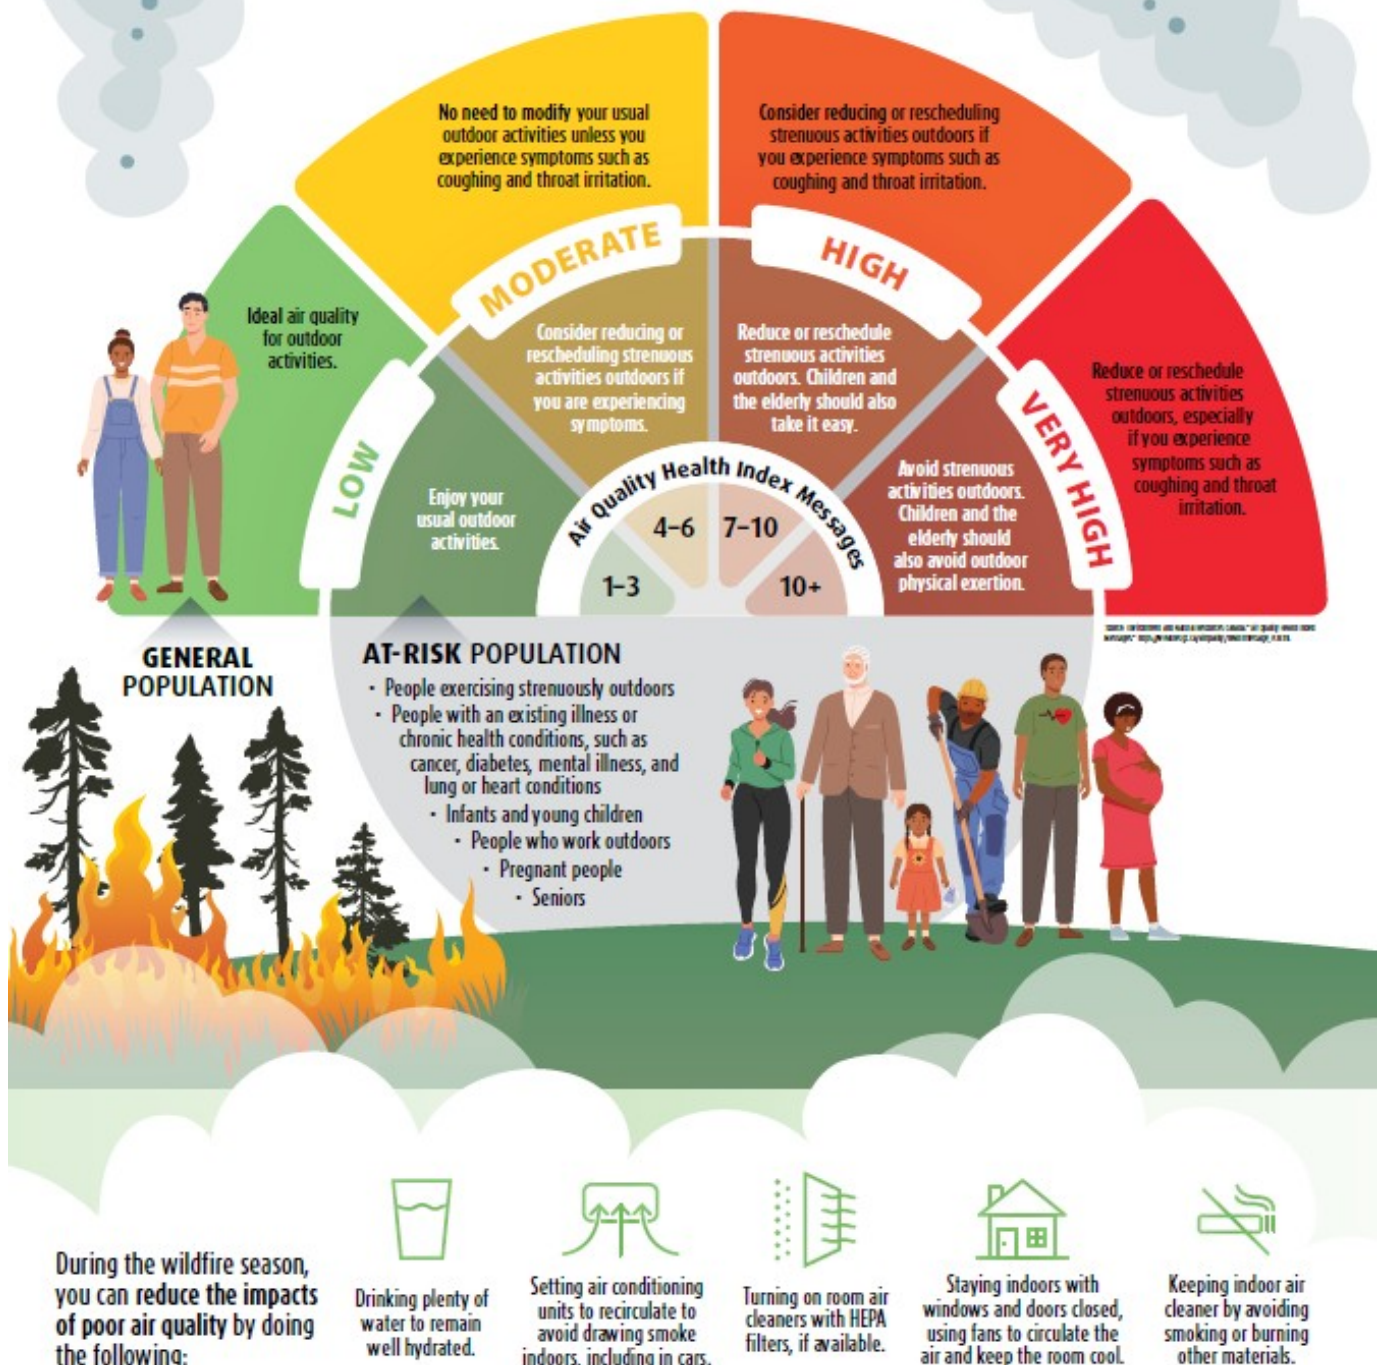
No need to modify your usual outdoor activities unless you experience symptoms such as coughing and throat irritation.

Consider reducing or rescheduling strenuous activities outdoors if you experience symptoms such as coughing and throat irritation.

Ideal air quality for outdoor activities.

MODERATE

HIGH

Consider reducing or rescheduling strenuous activities outdoors if you are experiencing symptoms.

Reduce or reschedule strenuous activities outdoors. Children and the elderly should also take it easy.

Reduce or reschedule strenuous activities outdoors, especially if you experience symptoms such as coughing and throat irritation.

LOW

VERY HIGH

Enjoy your usual outdoor activities.

Air Quality Health Index Messages

4–6

7–10

1–3

10+

Avoid strenuous activities outdoors. Children and the elderly should also avoid outdoor physical exertion.

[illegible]

GENERAL POPULATION

AT-RISK POPULATION
• People exercising strenuously outdoors
• People with an existing illness or chronic health conditions, such as cancer, diabetes, mental illness, and lung or heart conditions
• Infants and young children
• People who work outdoors
• Pregnant people
• Seniors

During the wildfire season, you can reduce the impacts of poor air quality by doing the following:

Drinking plenty of water to remain well hydrated.

Setting air conditioning units to recirculate to avoid drawing smoke indoors, including in cars.

Turning on room air cleaners with HEPA filters, if available.

Staying indoors with windows and doors closed, using fans to circulate the air and keep the room cool.

Keeping indoor air cleaner by avoiding smoking or burning other materials.